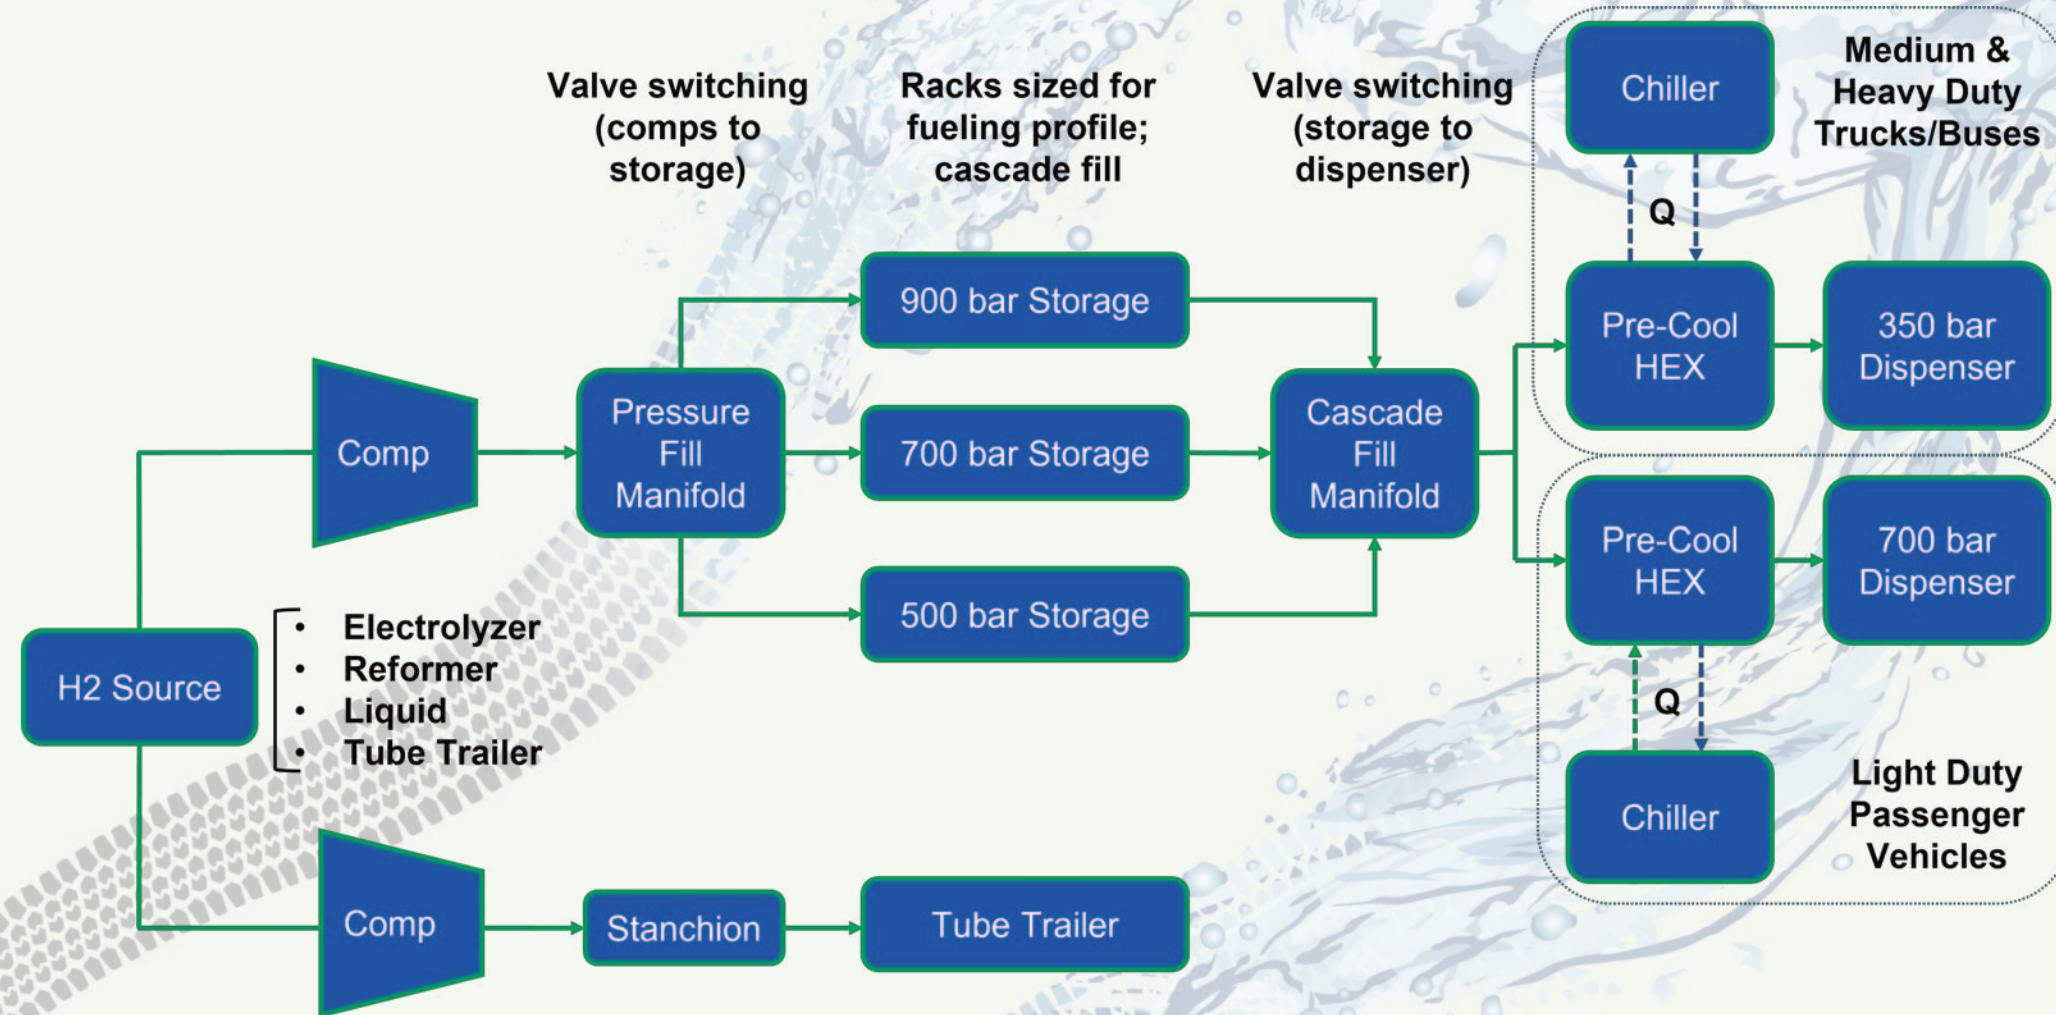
Valve switching (comps to storage)

Racks sized for fueling profile; cascade fill

Valve switching (storage to dispenser)

Chiller

Medium & Heavy Duty Trucks/Buses

Q

900 bar Storage

Pre-Cool HEX

350 bar Dispenser

Comp

Pressure Fill Manifold

700 bar Storage

Cascade Fill Manifold

Pre-Cool HEX

700 bar Dispenser

500 bar Storage

H2 Source

- Electrolyzer
- Reformer
- Liquid
- Tube Trailer

Q

Chiller

Light Duty Passenger Vehicles

Comp

Stanchion

Tube Trailer